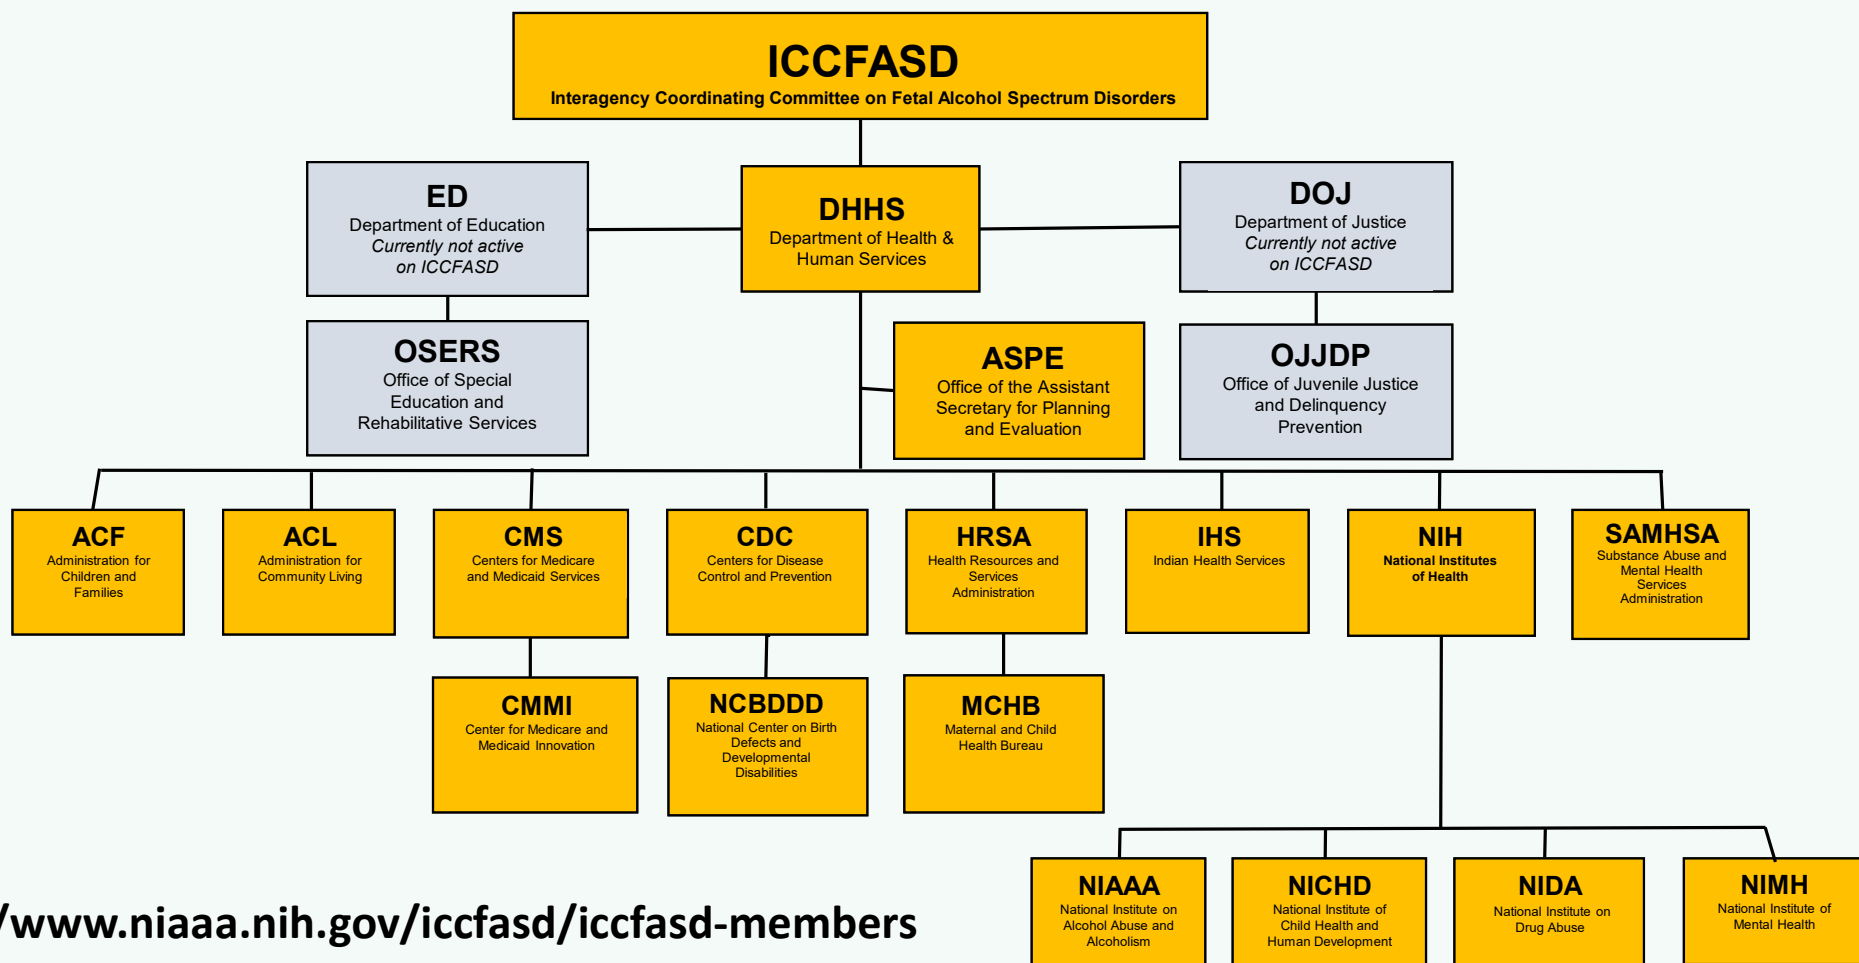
ICCFASD
Interagency Coordinating Committee on Fetal Alcohol Spectrum Disorders

ED
Department of Education
Currently not active on ICCFASD

DHHS
Department of Health & Human Services

DOJ
Department of Justice
Currently not active on ICCFASD

OSERS
Office of Special Education and Rehabilitative Services

ASPE
Office of the Assistant Secretary for Planning and Evaluation

OJJDP
Office of Juvenile Justice and Delinquency Prevention

ACF
Administration for Children and Families

ACL
Administration for Community Living

CMS
Centers for Medicare and Medicaid Services

CDC
Centers for Disease Control and Prevention

HRSA
Health Resources and Services Administration

IHS
Indian Health Services

NIH
National Institutes of Health

SAMHSA
Substance Abuse and Mental Health Services Administration

CMMI
Center for Medicare and Medicaid Innovation

NCBDDD
National Center on Birth Defects and Developmental Disabilities

MCHB
Maternal and Child Health Bureau

NIAAA
National Institute on Alcohol Abuse and Alcoholism

NICHD
National Institute of Child Health and Human Development

NIDA
National Institute on Drug Abuse

NIMH
National Institute of Mental Health

/www.niaaa.nih.gov/iccfasd/iccfasd-members